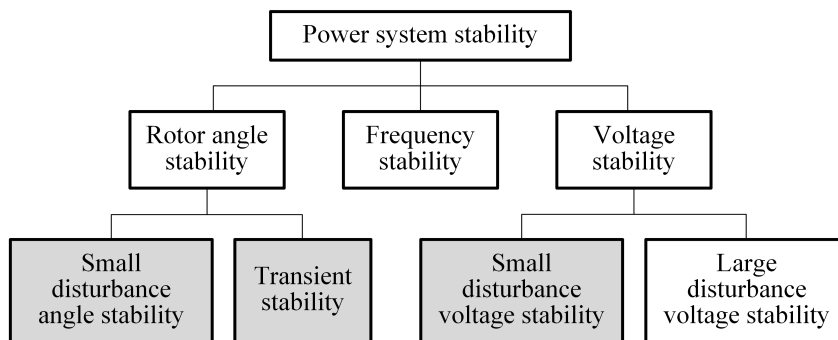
Power system stability

Rotor angle stability

Frequency stability

Voltage stability

Small disturbance angle stability

Transient stability

Small disturbance voltage stability

Large disturbance voltage stability